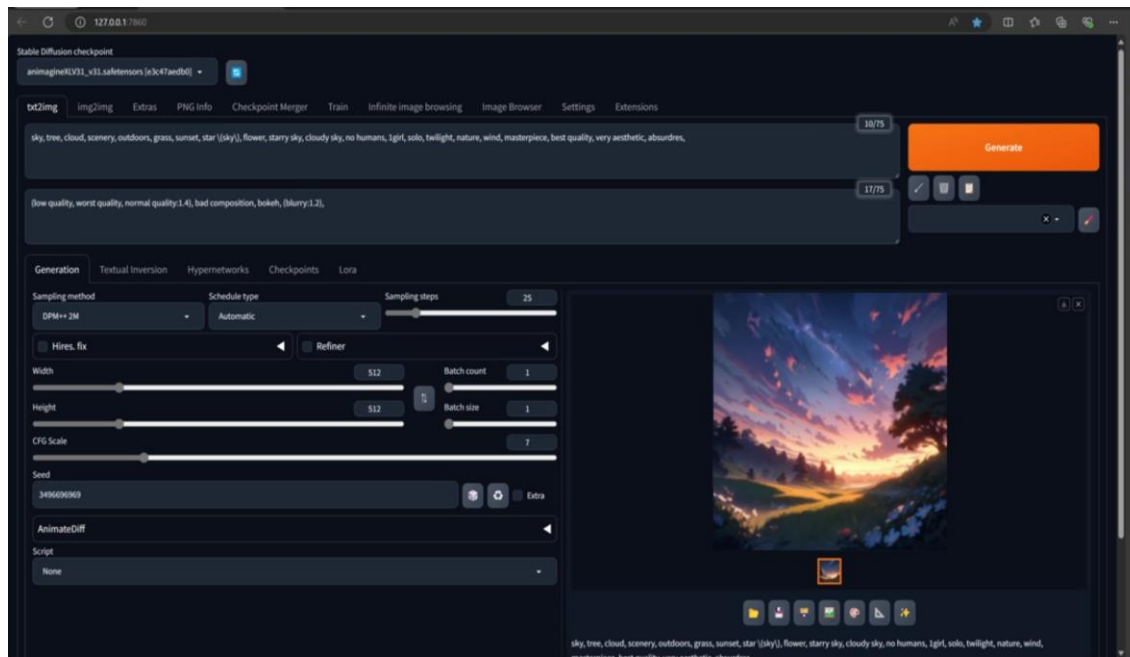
127.0.0.1:7860

Stable Diffusion checkpoint

animagineXLV31_v31.safetensors [e3c47aedb0]

txt2img img2img Extras PNG Info Checkpoint Merger Train Infinite image browsing Image Browser Settings Extensions

sky, tree, cloud, scenery, outdoors, grass, sunset, star \(sky\), flower, starry sky, cloudy sky, no humans, 1girl, solo, twilight, nature, wind, masterpiece, best quality, very aesthetic, absurdres,

10/75

Generate

(low quality, worst quality, normal quality:1.4), bad composition, bokeh, (blurry:1.2),

17/75

Generation Textual Inversion Hypernetworks Checkpoints Lora

Sampling method
DPM++ 2M

Schedule type
Automatic

Sampling steps
25

Hires. fix

Refiner

Width
512

Batch count
1

Height
512

Batch size
1

CFG Scale
7

Seed
3496696969

Extra

AnimateDiff

Script
None

sky, tree, cloud, scenery, outdoors, grass, sunset, star \(sky\), flower, starry sky, cloudy sky, no humans, 1girl, solo, twilight, nature, wind, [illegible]